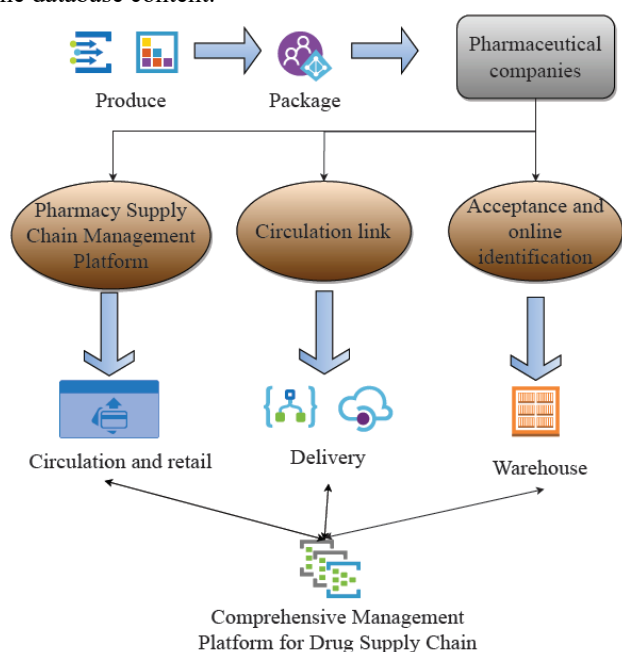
the database content.

Produce

Package

Pharmaceutical companies

Pharmacy Supply Chain Management Platform

Circulation link

Acceptance and online identification

Circulation and retail

Delivery

Warehouse

Comprehensive Management Platform for Drug Supply Chain